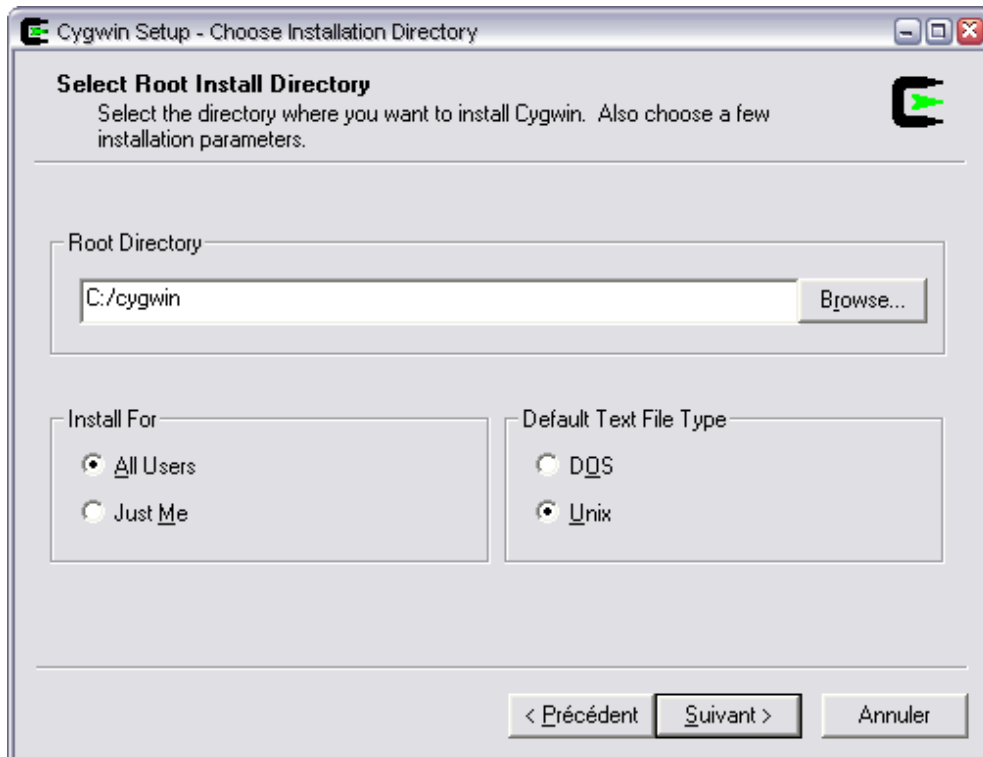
Cygwin Setup - Choose Installation Directory

Select Root Install Directory
Select the directory where you want to install Cygwin. Also choose a few installation parameters.

Root Directory
C:/cygwin
Browse...

Install For
All Users
Just Me

Default Text File Type
DOS
Unix

< Précédent
Suivant >
Annuler